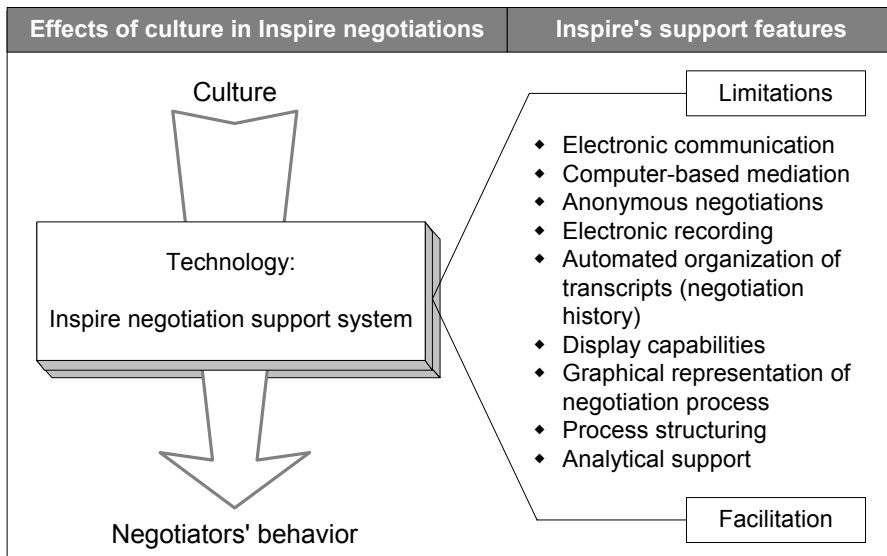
| Effects of culture in Inspire negotiations | Inspire's support features |
|---|---|

Culture

Technology:

Inspire negotiation support system

Negotiators' behavior

Limitations

- Electronic communication
- Computer-based mediation
- Anonymous negotiations
- Electronic recording
- Automated organization of transcripts (negotiation history)
- Display capabilities
- Graphical representation of negotiation process
- Process structuring
- Analytical support

Facilitation